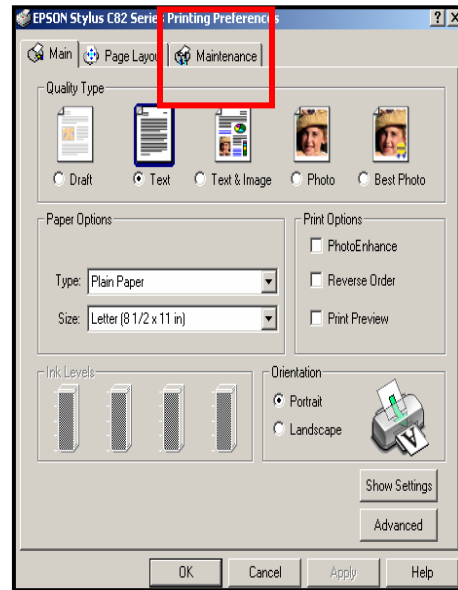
EPSON Stylus C82 Series Printing Preferences

? X

Main
Page Layout
Maintenance

Quality Type

Draft
Text
Text & Image
Photo
Best Photo

Paper Options

Type: Plain Paper

Size: Letter (8 1/2 x 11 in)

Print Options

PhotoEnhance

Reverse Order

Print Preview

Ink Levels

Orientation

Portrait

Landscape

Show Settings

Advanced

OK
Cancel
Apply
Help